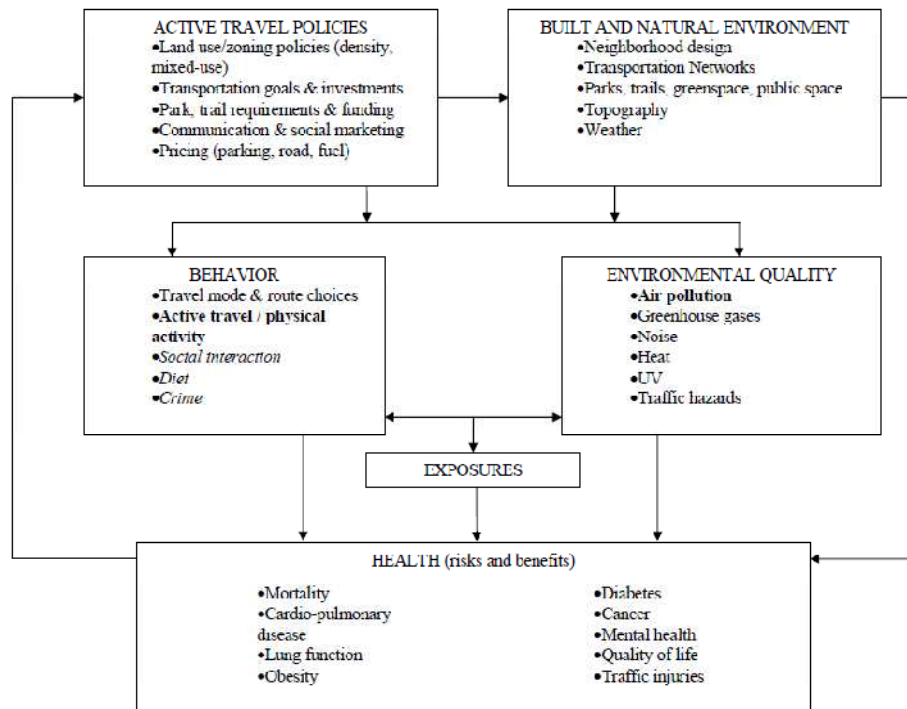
ACTIVE TRAVEL POLICIES
•Land use/zoning policies (density, mixed-use)
•Transportation goals & investments
•Park, trail requirements & funding
•Communication & social marketing
•Pricing (parking, road, fuel)

BUILT AND NATURAL ENVIRONMENT
•Neighborhood design
•Transportation Networks
•Parks, trails, greenspace, public space
•Topography
•Weather

BEHAVIOR
•Travel mode & route choices
•Active travel / physical activity
•Social interaction
•Diet
•Crime

ENVIRONMENTAL QUALITY
•Air pollution
•Greenhouse gases
•Noise
•Heat
•UV
•Traffic hazards

EXPOSURES

HEALTH (risks and benefits)
•Mortality
•Cardio-pulmonary disease
•Lung function
•Obesity
•Diabetes
•Cancer
•Mental health
•Quality of life
•Traffic injuries